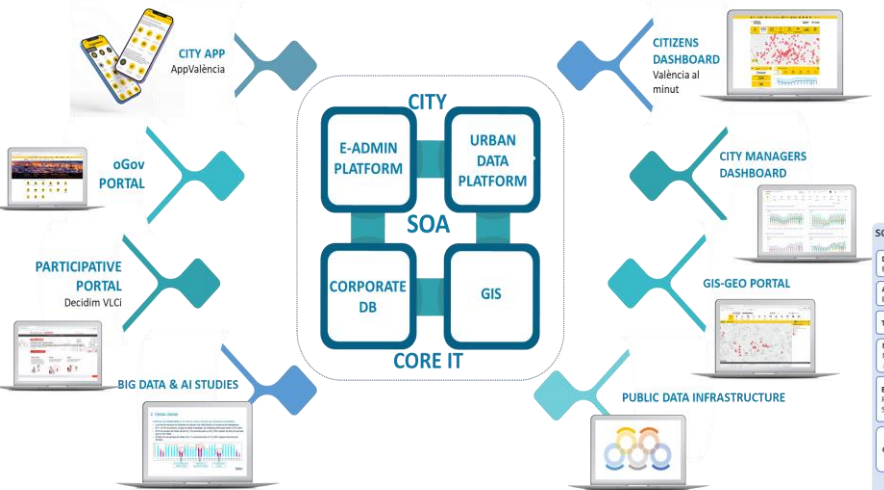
CITY APP
AppValència

oGov
PORTAL

PARTICIPATIVE
PORTAL
Decidim VLCi

BIG DATA & AI STUDIES

CITY

E-ADMIN
PLATFORM

URBAN
DATA
PLATFORM

SOA

CORPORATE
DB

GIS

CORE IT

CITIZENS
DASHBOARD
València al
minut

CITY MANAGERS
DASHBOARD

GIS-GEO PORTAL

PUBLIC DATA INFRASTRUCTURE